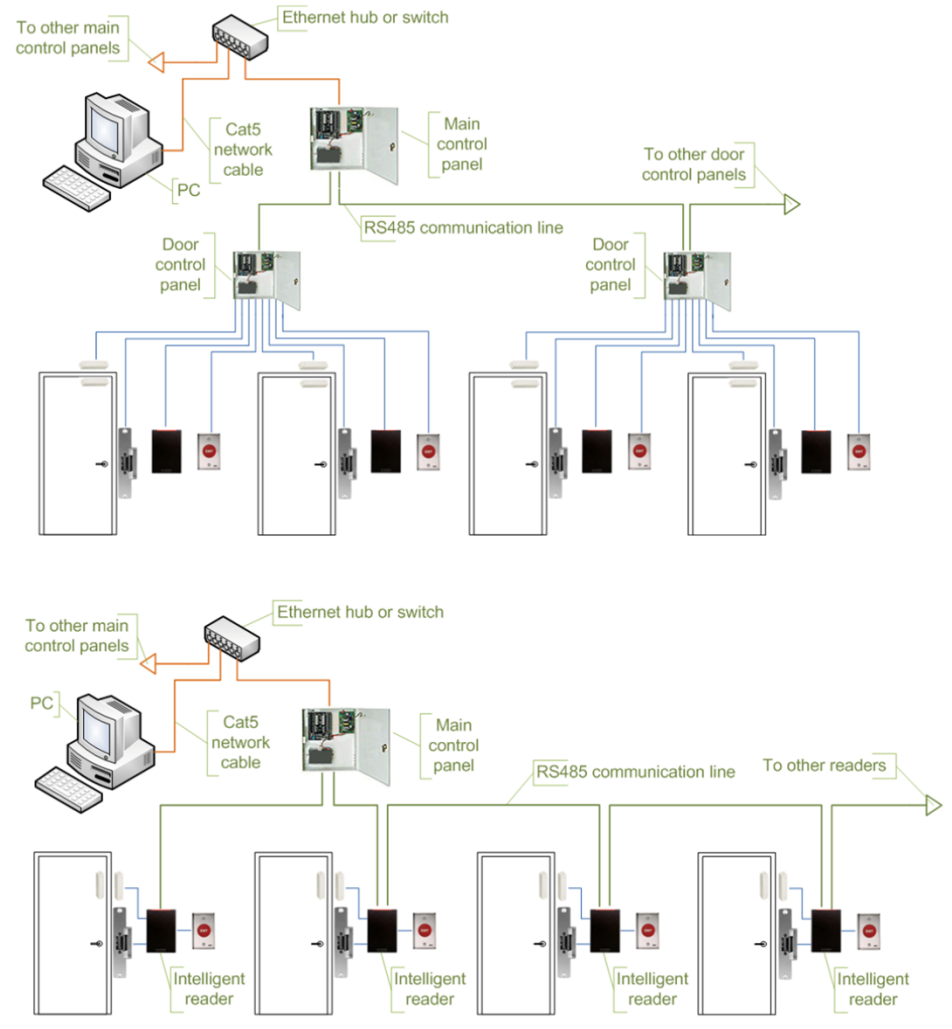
To other main control panels

Ethernet hub or switch

Cat5 network cable

PC

Main control panel

To other door control panels

RS485 communication line

Door control panel

Door control panel

EXIT

EXIT

EXIT

EXIT

To other main control panels

Ethernet hub or switch

PC

Cat5 network cable

Main control panel

RS485 communication line

To other readers

EXIT

EXIT

EXIT

EXIT

Intelligent reader

Intelligent reader

Intelligent reader

Intelligent reader